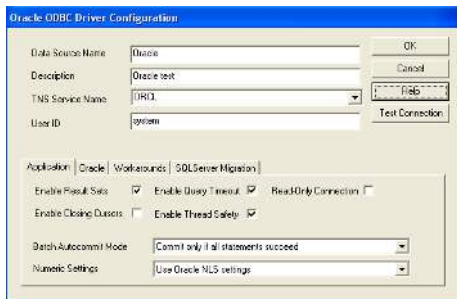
Oracle ODBC Driver Configuration

Data Source Name Oracle

Description Oracle test

TNS Service Name ORCL

User ID system

OK

Cancel

Help

Test Connection

Application | Oracle | Workarounds | SQLServer Migration

Enable Result Sets

Enable Query Timeout

Read-Only Connection

Enable Closing Cursors

Enable Thread Safety

Batch Autocommit Mode Commit only if all statements succeed

Numeric Settings Use Oracle NLS settings